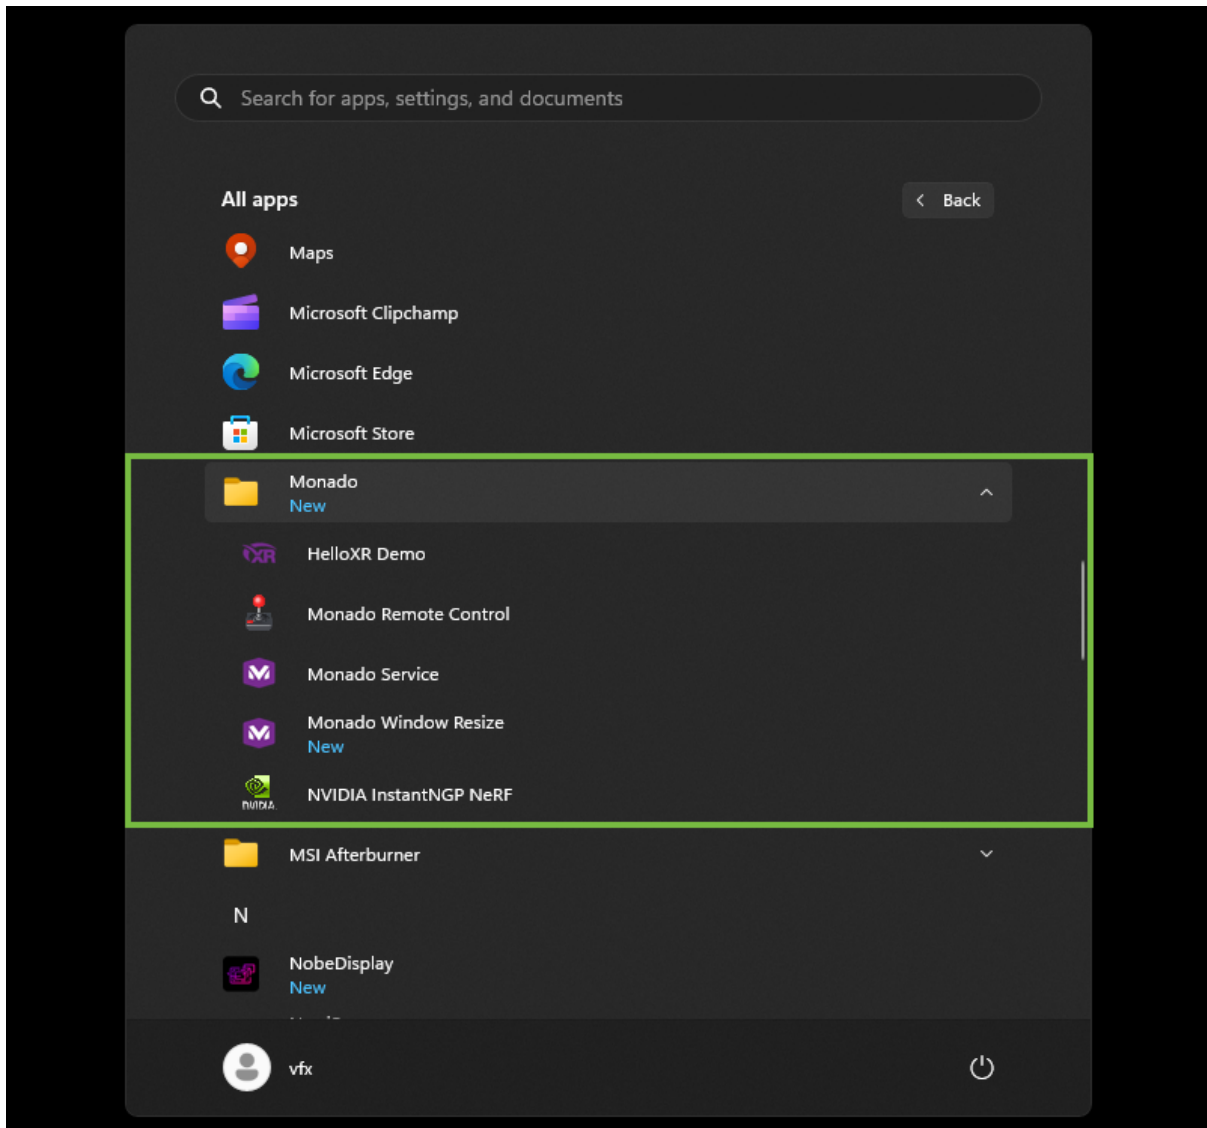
Search for apps, settings, and documents

All apps

Back

Maps

Microsoft Clipchamp

Microsoft Edge

Microsoft Store

Monado
New

HelloXR Demo

Monado Remote Control

Monado Service

Monado Window Resize
New

NVIDIA InstantNGP NeRF

MSI Afterburner

N

NobeDisplay
New

vfx